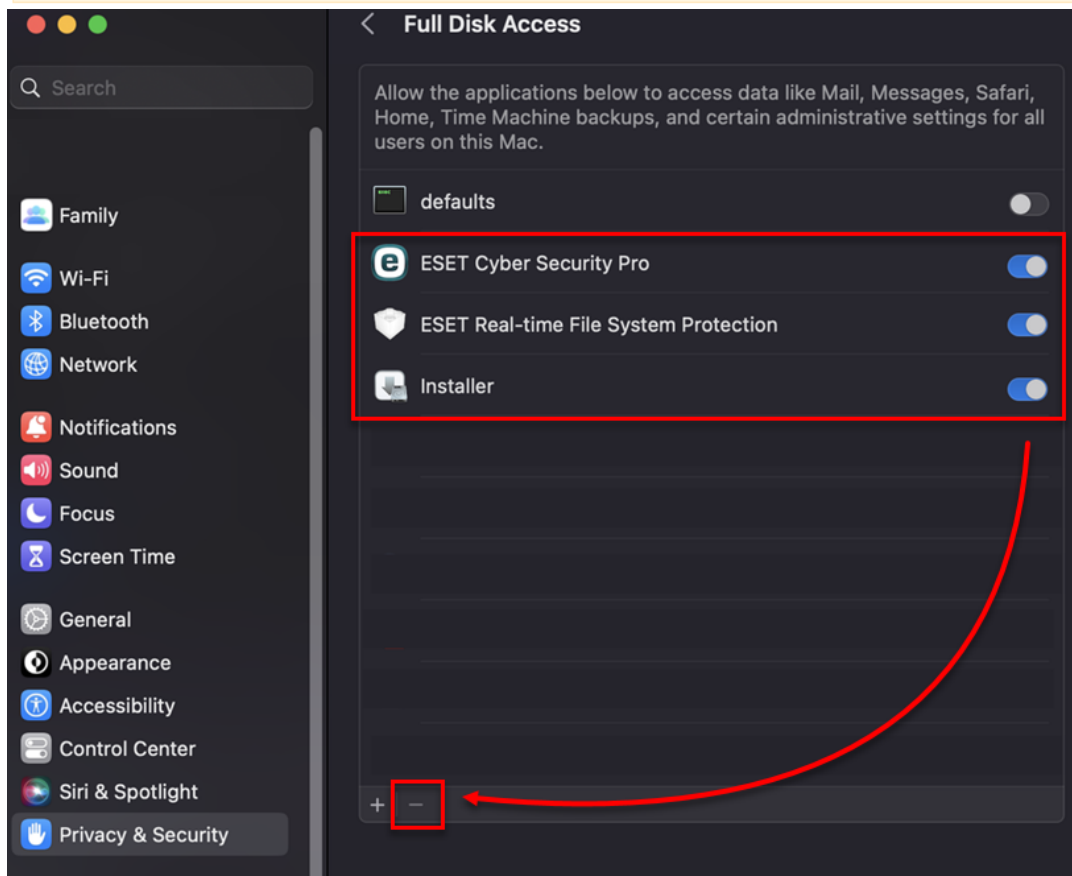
Search

Family

Wi-Fi
Bluetooth
Network

Notifications
Sound
Focus
Screen Time

General
Appearance
Accessibility
Control Center
Siri & Spotlight
Privacy & Security

Full Disk Access

Allow the applications below to access data like Mail, Messages, Safari, Home, Time Machine backups, and certain administrative settings for all users on this Mac.

defaults
ESET Cyber Security Pro
ESET Real-time File System Protection
Installer

+ −